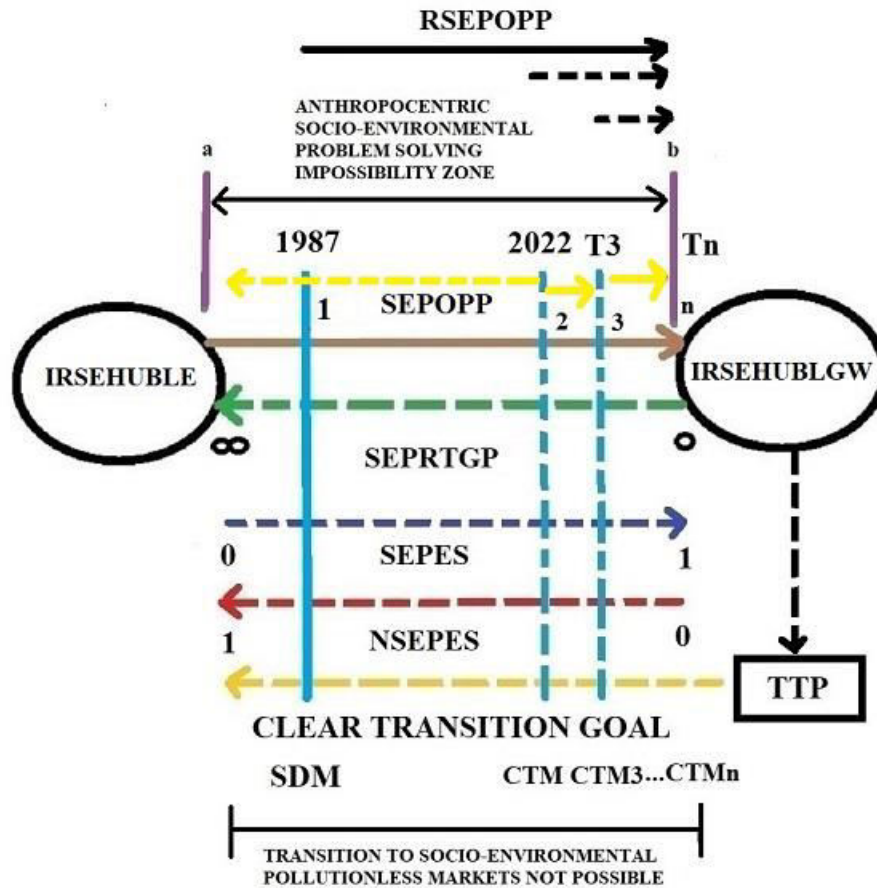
RSEPOPP

ANTHROPOCENTRIC SOCIO-ENVIRONMENTAL PROBLEM SOLVING IMPOSSIBILITY ZONE

a

b

1987

2022

T3

Tn

1

SEPOPP

2

3

n

IRSEHUBLE

IRSEHUBLGW

∞

SEPRTGP

o

0

SEPES

1

1

NSEPES

0

TTP

CLEAR TRANSITION GOAL

SDM

CTM CTM3...CTMn

TRANSITION TO SOCIO-ENVIRONMENTAL POLLUTIONLESS MARKETS NOT POSSIBLE